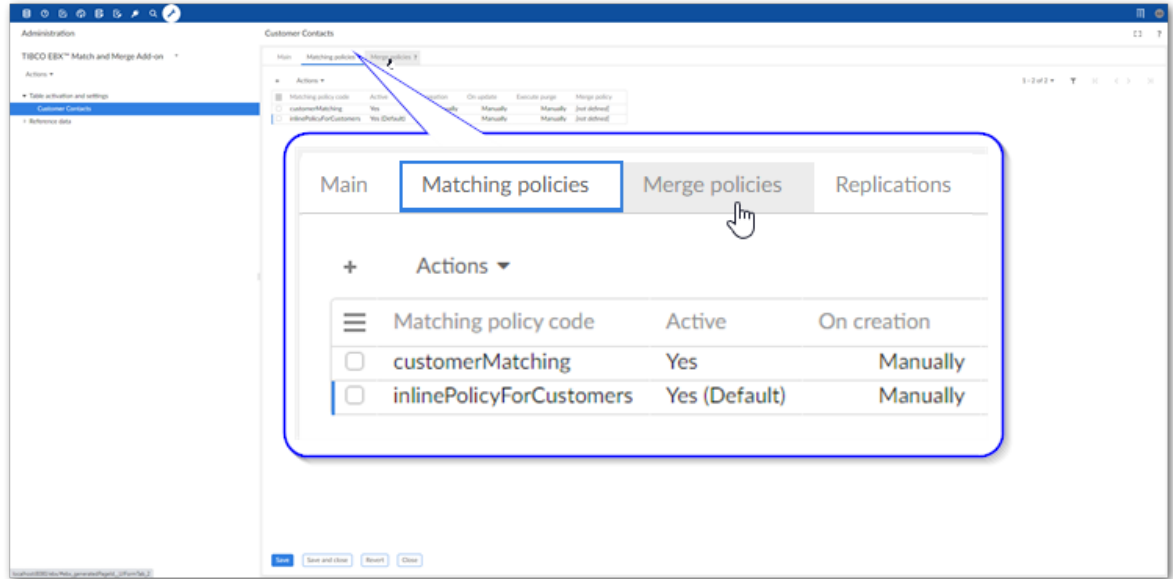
Administration

TIBCO EBX™ Match and Merge Add-on

Actions ▾

▾ Table activation and settings

Customer Contacts

› Reference data

Customer Contacts

Main | Matching policies | Merge policies

+ Actions ▾

1 - 2 of 2 ▾

| | Matching policy code | Active | On creation | On update | Execute purge | Merge policy |
|---|---|---|---|---|---|---|
| | customerMatching | Yes | Manually | Manually | Manually | [not defined] |
| | inlinePolicyForCustomers | Yes (Default) | Manually | Manually | Manually | [not defined] |

Main | Matching policies | Merge policies | Replications

+ Actions ▾

| | Matching policy code | Active | On creation |
|---|---|---|---|
| | customerMatching | Yes | Manually |
| | inlinePolicyForCustomers | Yes (Default) | Manually |

Save | Save and close | Revert | Close

localhost:8080/ebx/#ebx_generatedPageId_1/FormTab_2